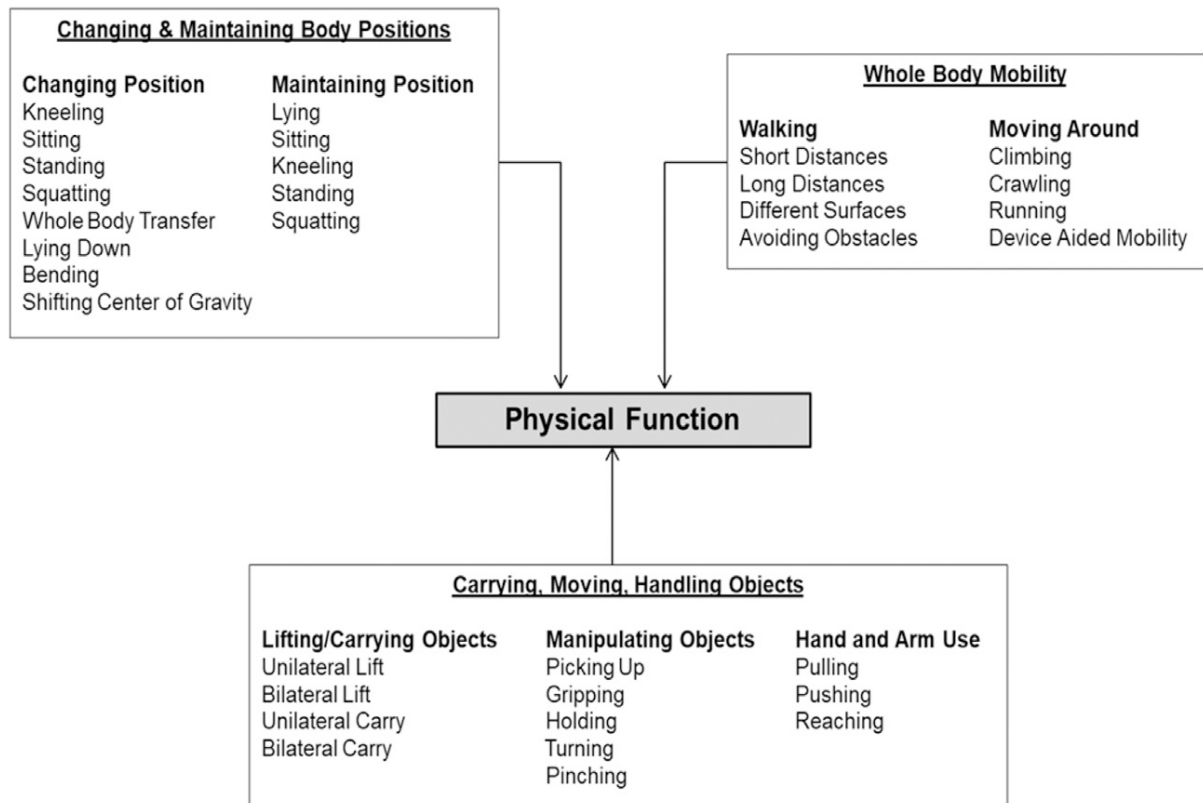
Changing & Maintaining Body Positions

Changing Position
Kneeling
Sitting
Standing
Squatting
Whole Body Transfer
Lying Down
Bending
Shifting Center of Gravity

Maintaining Position
Lying
Sitting
Kneeling
Standing
Squatting

Whole Body Mobility

Walking
Short Distances
Long Distances
Different Surfaces
Avoiding Obstacles

Moving Around
Climbing
Crawling
Running
Device Aided Mobility

Physical Function

Carrying, Moving, Handling Objects

Lifting/Carrying Objects
Unilateral Lift
Bilateral Lift
Unilateral Carry
Bilateral Carry

Manipulating Objects
Picking Up
Gripping
Holding
Turning
Pinching

Hand and Arm Use
Pulling
Pushing
Reaching